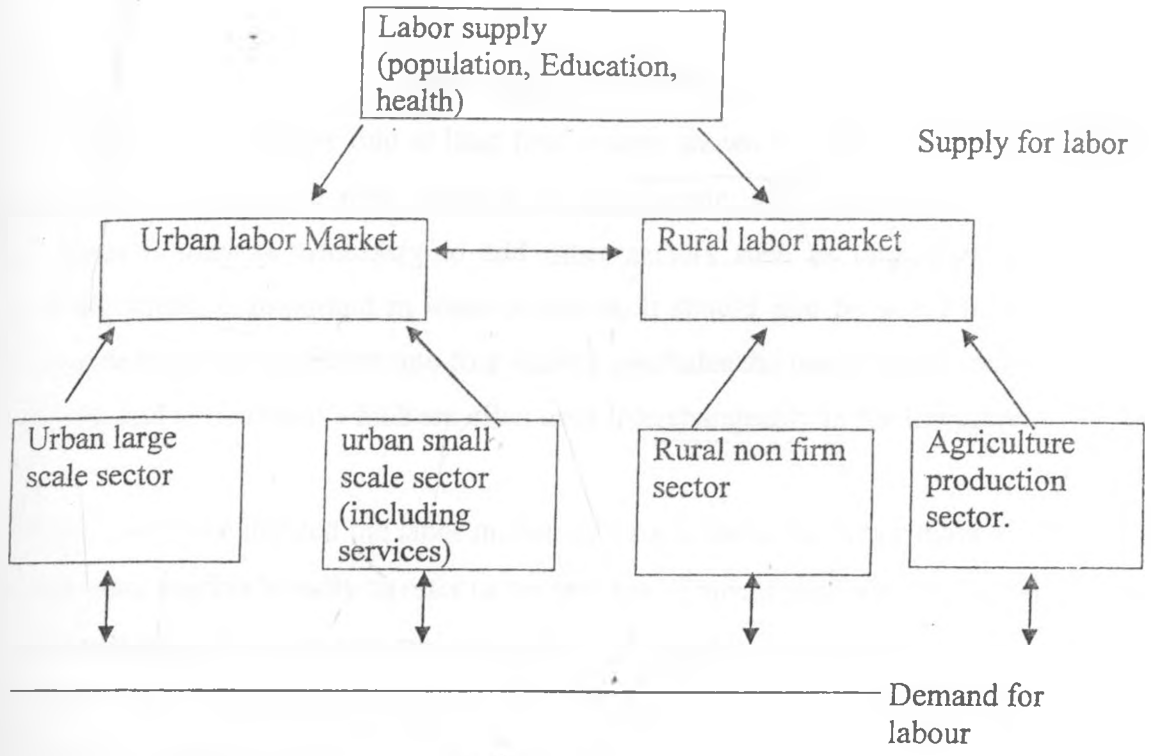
Labor supply (population, Education, health)

Supply for labor

Urban labor Market

Rural labor market

Urban large scale sector

urban small scale sector (including services)

Rural non firm sector

Agriculture production sector.

Demand for labour